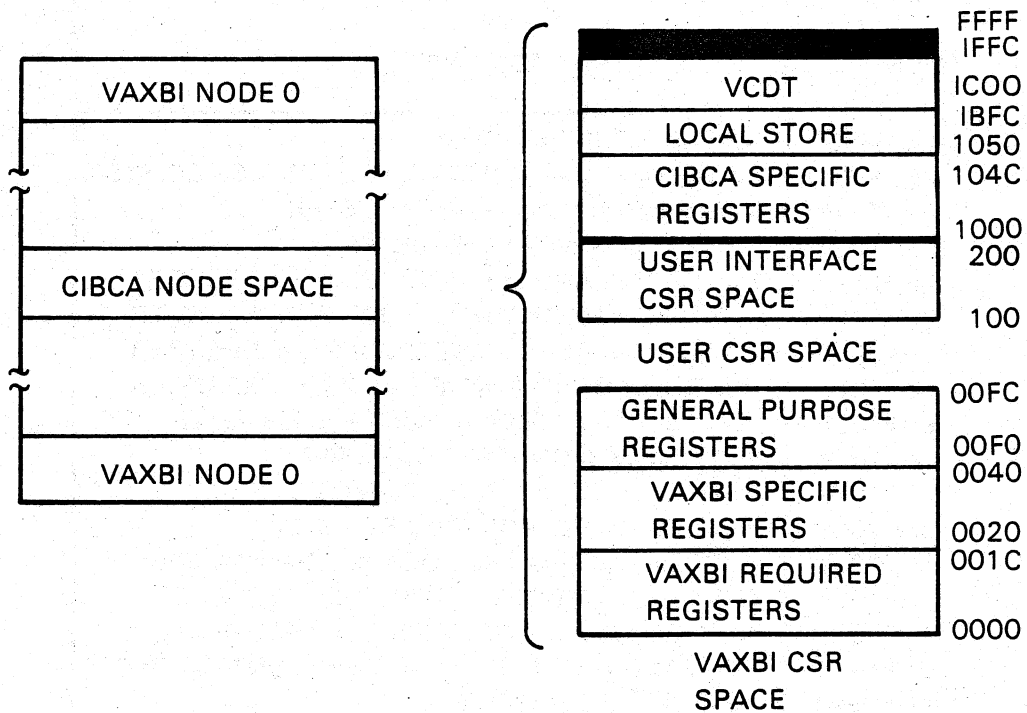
VAXBI NODE 0

CIBCA NODE SPACE

VAXBI NODE 0

FFFF
IFFC
VCDT
ICOO
IBFC
LOCAL STORE
1050
104C
CIBCA SPECIFIC REGISTERS
1000
200
USER INTERFACE CSR SPACE
100
USER CSR SPACE

OOFC
GENERAL PURPOSE REGISTERS
OOFO
0040
VAXBI SPECIFIC REGISTERS
0020
001C
VAXBI REQUIRED REGISTERS
0000
VAXBI CSR SPACE